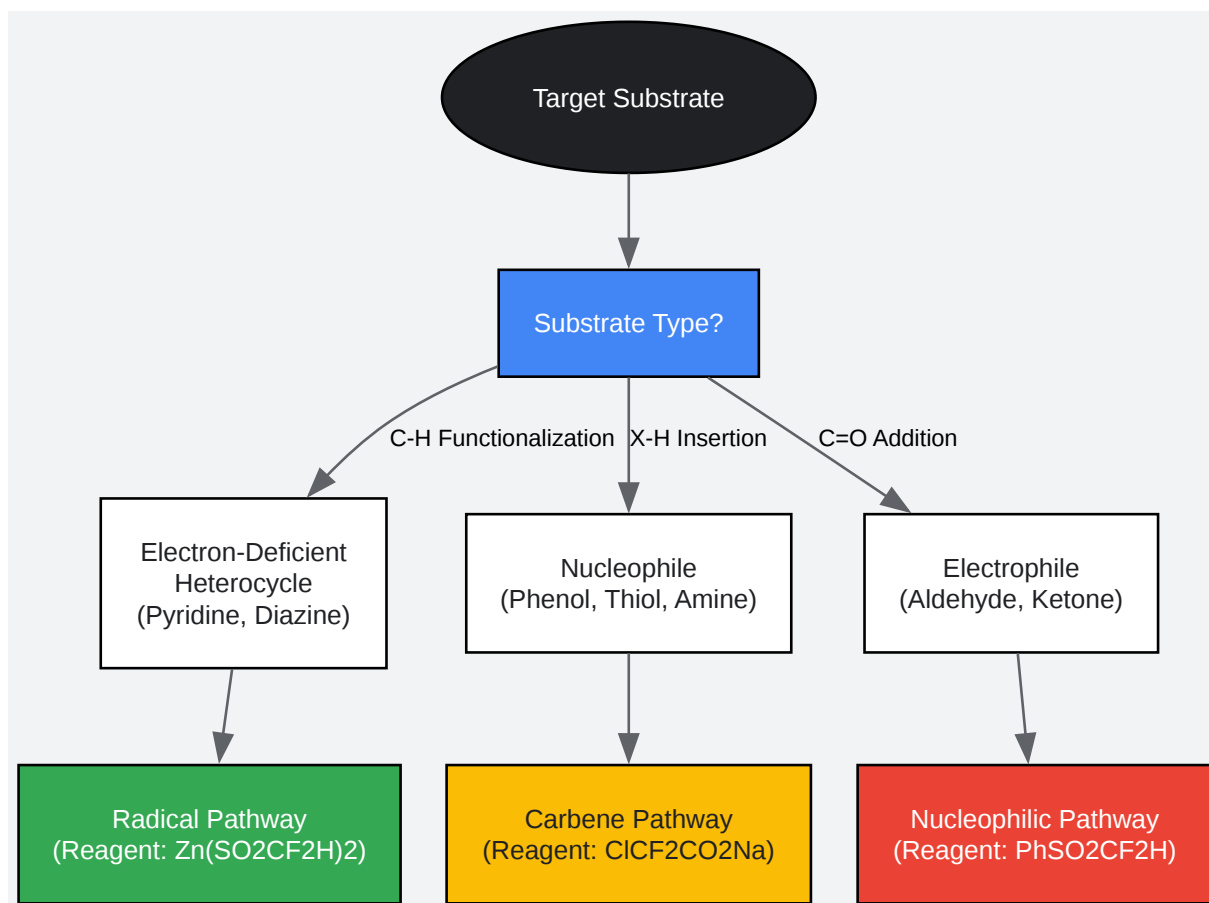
Target Substrate

Substrate Type?

C-H Functionalization

X-H Insertion

C=O Addition

Electron-Deficient Heterocycle (Pyridine, Diazine)

Nucleophile (Phenol, Thiol, Amine)

Electrophile (Aldehyde, Ketone)

Radical Pathway (Reagent: Zn(SO2CF2H)2)

Carbene Pathway (Reagent: ClCF2CO2Na)

Nucleophilic Pathway (Reagent: PhSO2CF2H)